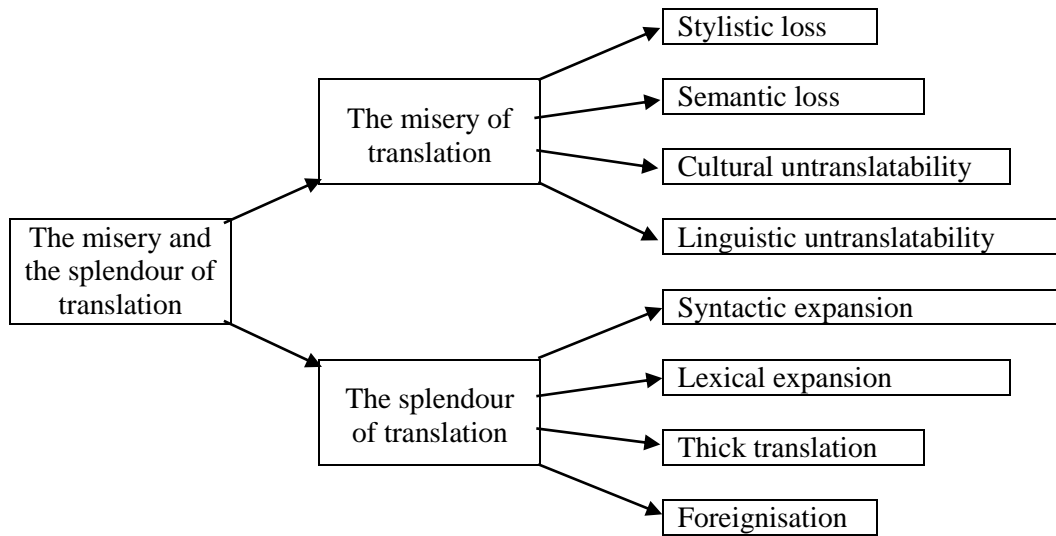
The misery and the splendour of translation

The misery of translation

Stylistic loss

Semantic loss

Cultural untranslatability

Linguistic untranslatability

The splendour of translation

Syntactic expansion

Lexical expansion

Thick translation

Foreignisation